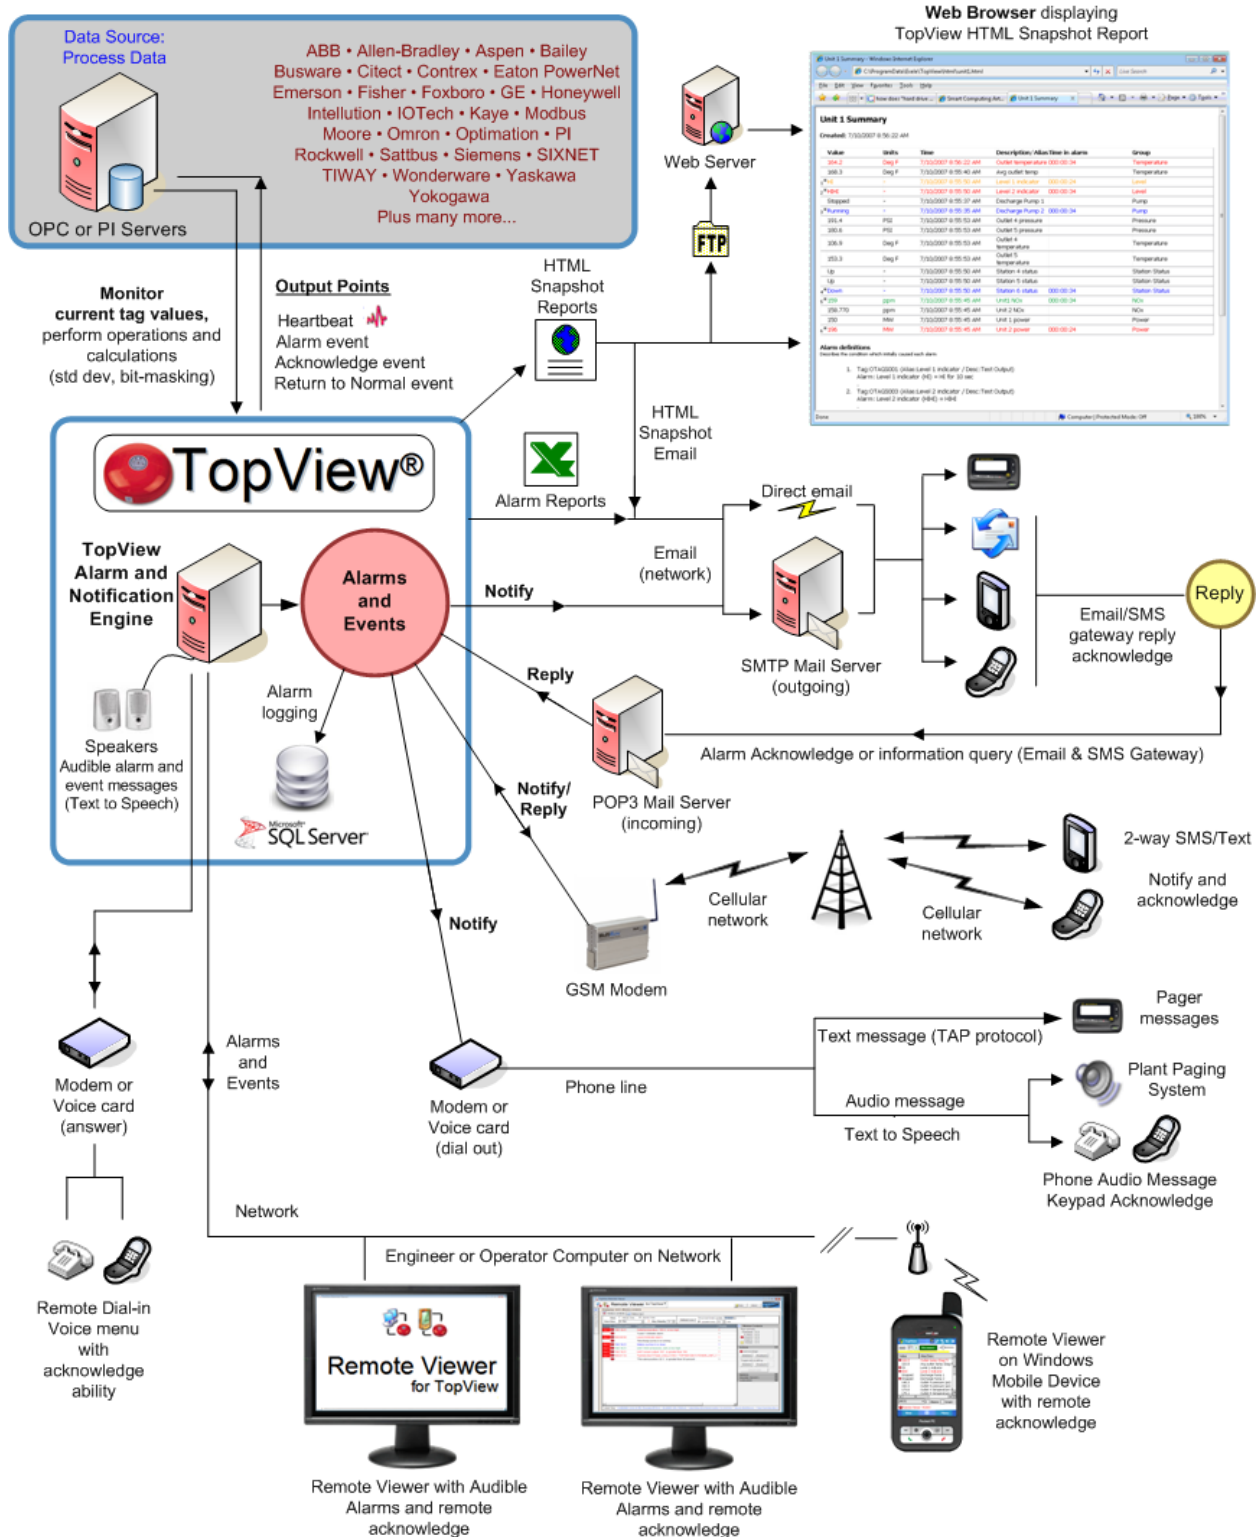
Data Source:
Process Data

ABB • Allen-Bradley • Aspen • Bailey
Busware • Citect • Contrex • Eaton PowerNet
Emerson • Fisher • Foxboro • GE • Honeywell
Intellution • IOTech • Kaye • Modbus
Moore • Omron • Optimation • PI
Rockwell • Sattbus • Siemens • SIXNET
TIWAY • Wonderware • Yaskawa
Yokogawa
Plus many more...

OPC or PI Servers

Web Browser displaying
TopView HTML Snapshot Report

Unit 1 Summary

Web Server

FTP

HTML
Snapshot
Reports

Monitor
current tag values,
perform operations and calculations
(std dev, bit-masking)

Output Points
Heartbeat
Alarm event
Acknowledge event
Return to Normal event

HTML
Snapshot
Email

TopView®

Alarm Reports

Direct email

TopView
Alarm and
Notification
Engine

Alarms
and
Events

Notify

Email
(network)

SMTP Mail Server
(outgoing)

Email/SMS
gateway reply
acknowledge

Reply

Reply

Alarm
logging

Speakers
Audible alarm and event messages
(Text to Speech)

SQL Server

POP3 Mail Server
(incoming)

Alarm Acknowledge or information query (Email & SMS Gateway)

Notify/
Reply

2-way SMS/Text

Notify and
acknowledge

Cellular
network

Cellular
network

Notify

GSM Modem

Modem or
Voice card
(answer)

Alarms
and
Events

Modem or
Voice card
(dial out)

Phone line

Text message (TAP protocol)

Pager
messages

Plant Paging
System

Audio message

Text to Speech

Phone Audio Message
Keypad Acknowledge

Network

Engineer or Operator Computer on Network

Remote Dial-in
Voice menu
with
acknowledge
ability

Remote Viewer
for TopView

Remote Viewer
on Windows
Mobile Device
with remote
acknowledge

Remote Viewer with Audible
Alarms and remote
acknowledge

Remote Viewer with Audible
Alarms and remote
acknowledge